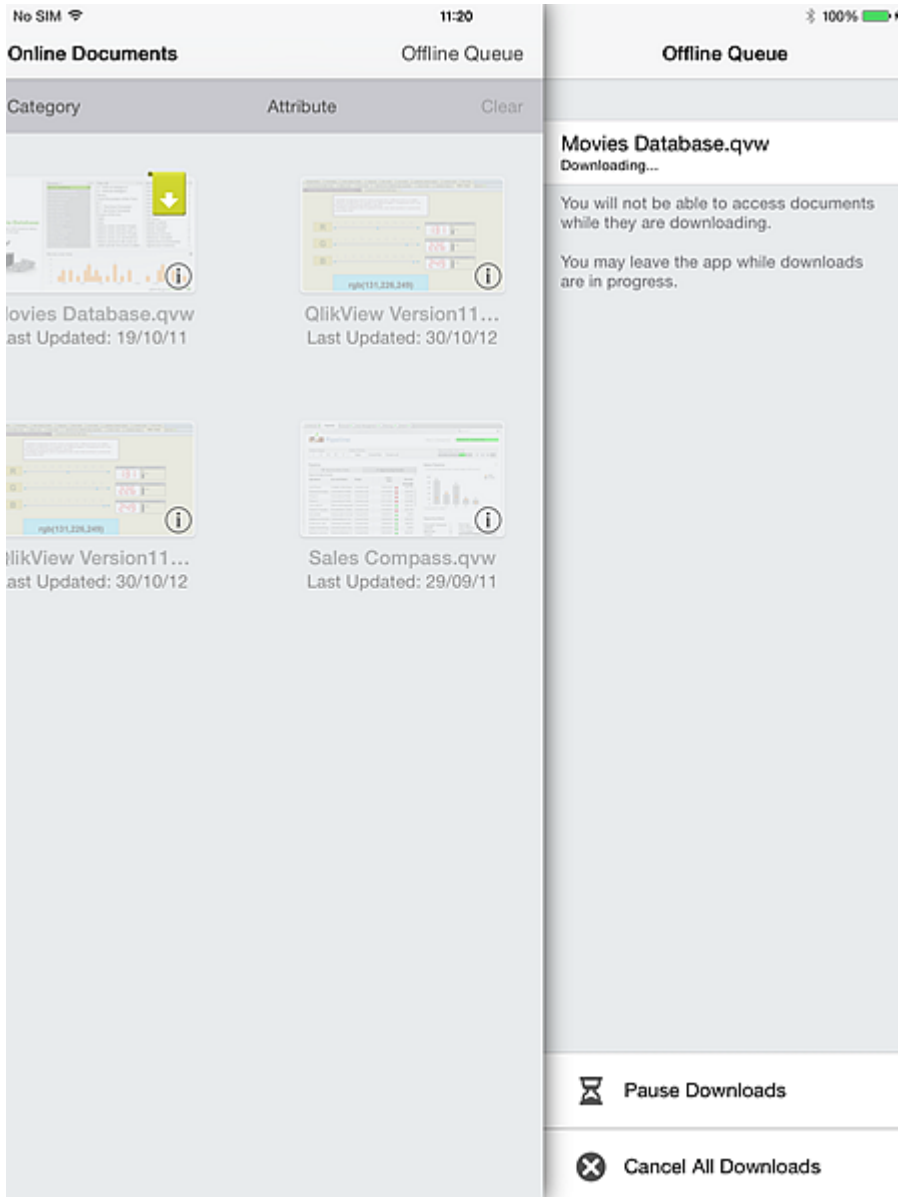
No SIM
11:20
100%

Online Documents
Offline Queue

Category
Attribute
Clear

ovies Database.qvw
ast Updated: 19/10/11

QlikView Version11...
Last Updated: 30/10/12

likView Version11...
ast Updated: 30/10/12

Sales Compass.qvw
Last Updated: 29/09/11

Offline Queue

Movies Database.qvw
Downloading...

You will not be able to access documents while they are downloading.

You may leave the app while downloads are in progress.

Pause Downloads

Cancel All Downloads